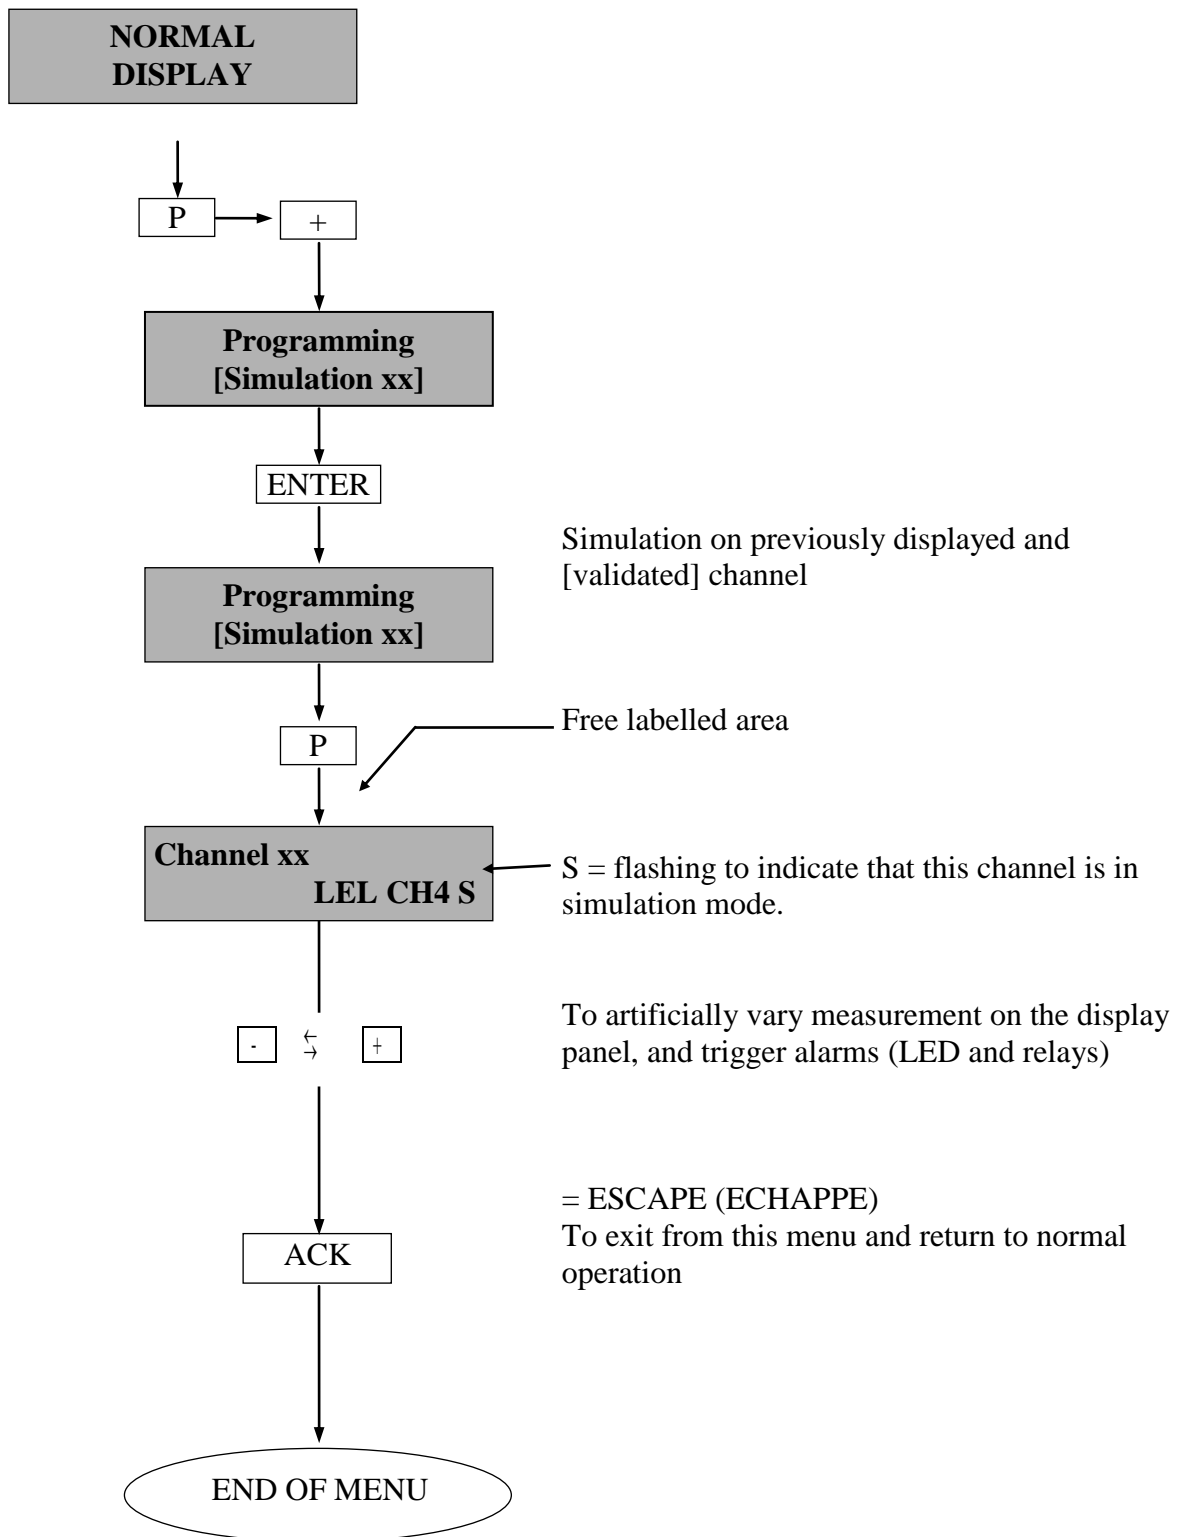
NORMAL DISPLAY

P

+

Programming
[Simulation xx]

ENTER

Programming
[Simulation xx]

Simulation on previously displayed and [validated] channel

P

Free labelled area

Channel xx
LEL CH4 S

S = flashing to indicate that this channel is in simulation mode.

-

+

To artificially vary measurement on the display panel, and trigger alarms (LED and relays)

ACK

= ESCAPE (ECHAPPE)
To exit from this menu and return to normal operation

END OF MENU